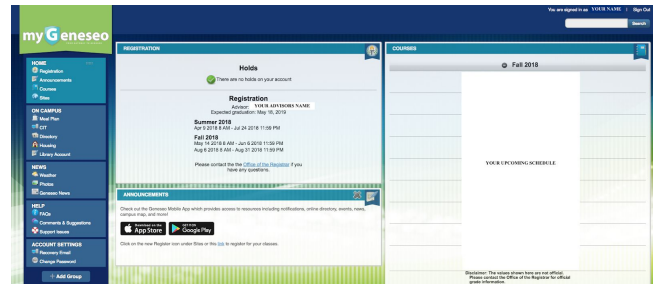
myGeneseo

You are signed in as YOUR NAME | Sign Out

Search

HOME
Registration
Announcements
Courses
Sites

ON CAMPUS
Meal Plan
CIT
Directory
Housing
Library Account

NEWS
Weather
Photos
Geneseo News

HELP
FAQs
Comments & Suggestions
Support Issues

ACCOUNT SETTINGS
Recovery Email
Change Password

+ Add Group

REGISTRATION

Holds

There are no holds on your account

Registration
Advisor: YOUR ADVISORS NAME
Expected graduation: May 18, 2019

Summer 2018
Apr 9 2018 8 AM - Jul 24 2018 11:59 PM

Fall 2018
May 14 2018 8 AM - Jun 6 2018 11:59 PM
Aug 9 2018 8 AM - Aug 31 2018 11:59 PM

Please contact the the Office of the Registrar if you have any questions.

ANNOUNCEMENTS

Check out the Geneseo Mobile App which provides access to resources including notifications, online directory, events, news, campus map, and more!

App Store
Google Play

Click on the new Register icon under Sites or this link to register for your classes.

COURSES

Fall 2018

YOUR UPCOMING SCHEDULE

Disclaimer: The values shown here are not official. Please contact the Office of the Registrar for official grade information.